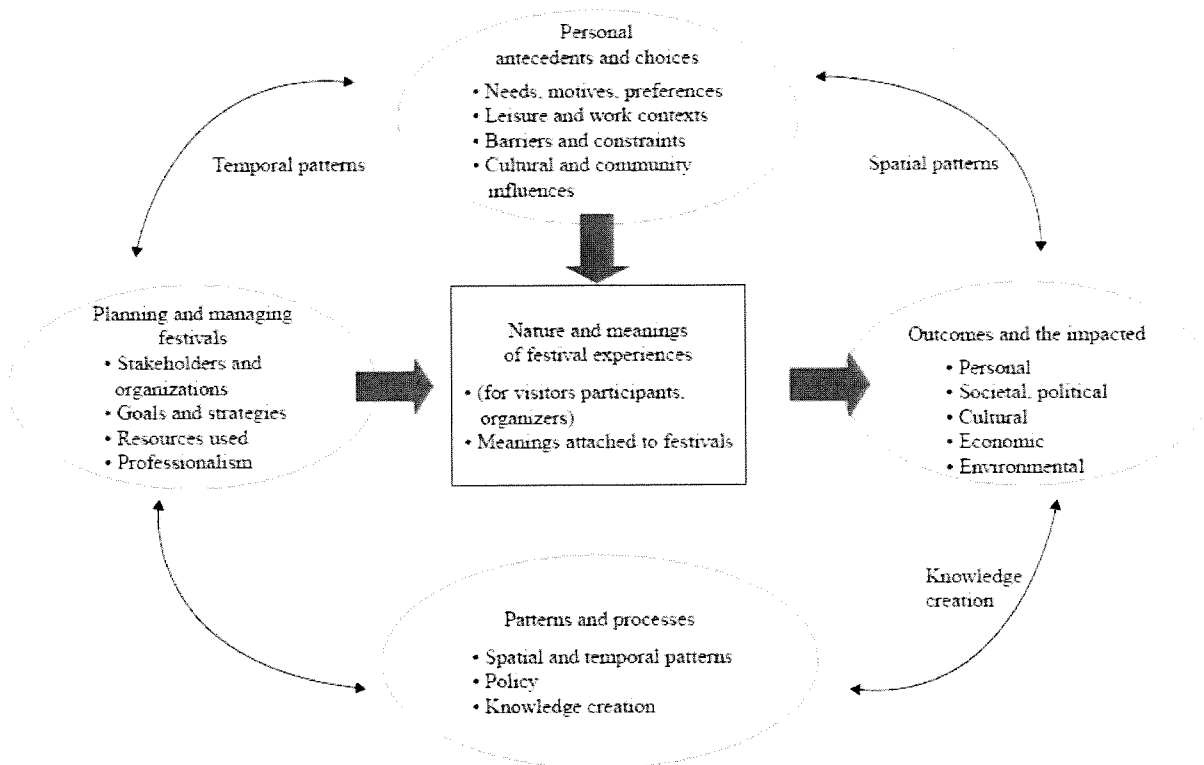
Personal antecedents and choices
• Needs, motives, preferences
• Leisure and work contexts
• Barriers and constraints
• Cultural and community influences

Temporal patterns

Spatial patterns

Planning and managing festivals
• Stakeholders and organizations
• Goals and strategies
• Resources used
• Professionalism

Nature and meanings of festival experiences
• (for visitors participants, organizers)
• Meanings attached to festivals

Outcomes and the impacted
• Personal
• Societal, political
• Cultural
• Economic
• Environmental

Knowledge creation

Patterns and processes
• Spatial and temporal patterns
• Policy
• Knowledge creation